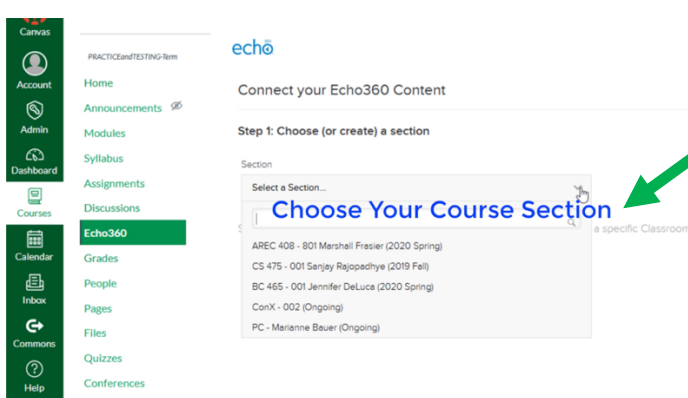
Canvas
Account
Admin
Dashboard
Courses
Calendar
Inbox
Commons
Help

PRACTICEandTESTING-Term
Home
Announcements
Modules
Syllabus
Assignments
Discussions
Echo360
Grades
People
Pages
Files
Quizzes
Conferences

echo

Connect your Echo360 Content

Step 1: Choose (or create) a section

Section

Select a Section...

Choose Your Course Section

a specific Classroom

AREC 408 - 801 Marshall Frasier (2020 Spring)
CS 475 - 001 Sanjay Rajopadhye (2019 Fall)
BC 465 - 001 Jennifer DeLuca (2020 Spring)
ConX - 002 (Ongoing)
PC - Marianne Bauer (Ongoing)